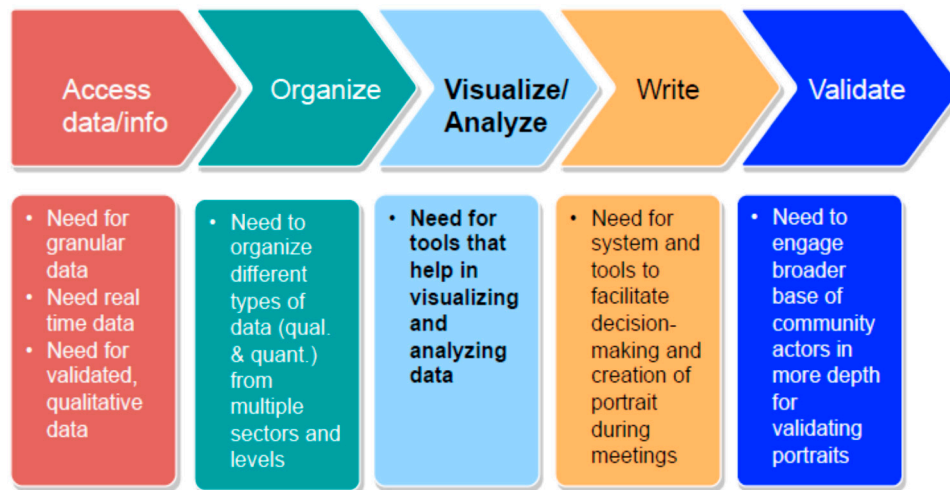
Access data/info

Organize

Visualize/ Analyze

Write

Validate

- Need for granular data
- Need real time data
- Need for validated, qualitative data

- Need to organize different types of data (qual. & quant.) from multiple sectors and levels

- Need for tools that help in visualizing and analyzing data

- Need for system and tools to facilitate decision-making and creation of portrait during meetings

- Need to engage broader base of community actors in more depth for validating portraits